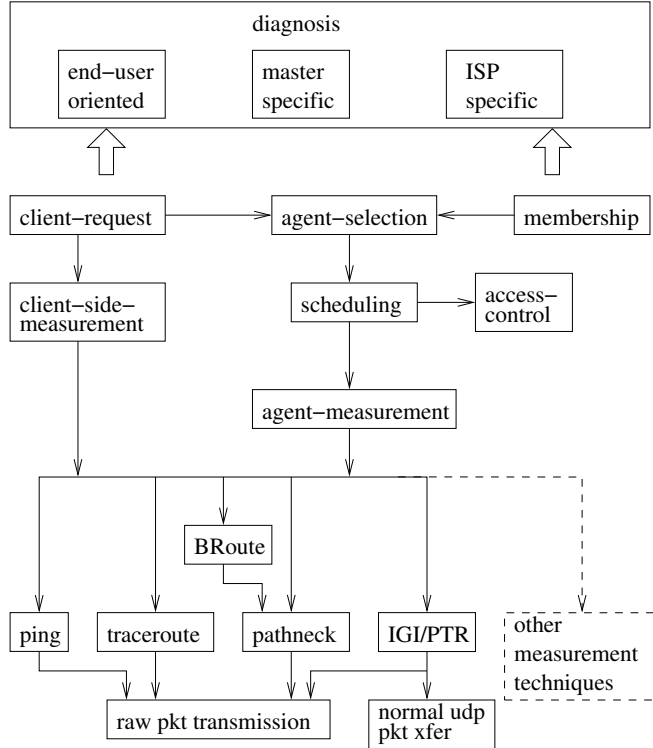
diagnosis

end−user oriented

master specific

ISP specific

client−request

agent−selection

membership

client−side− measurement

scheduling

access− control

agent−measurement

BRoute

ping

traceroute

pathneck

IGI/PTR

other measurement techniques

raw pkt transmission

normal udp pkt xfer